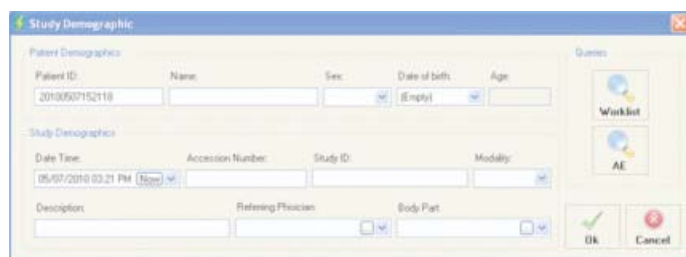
Study Demographic

Patient Demographics

Patient ID: 20100507152118

Name:

Sex:

Date of birth: (Empty)

Age:

Study Demographics

Date Time: 05/07/2010 03:21 PM Now

Accession Number:

Study ID:

Modality:

Description:

Referring Physician:

Body Part:

Queries

Worklist

AE

Ok

Cancel